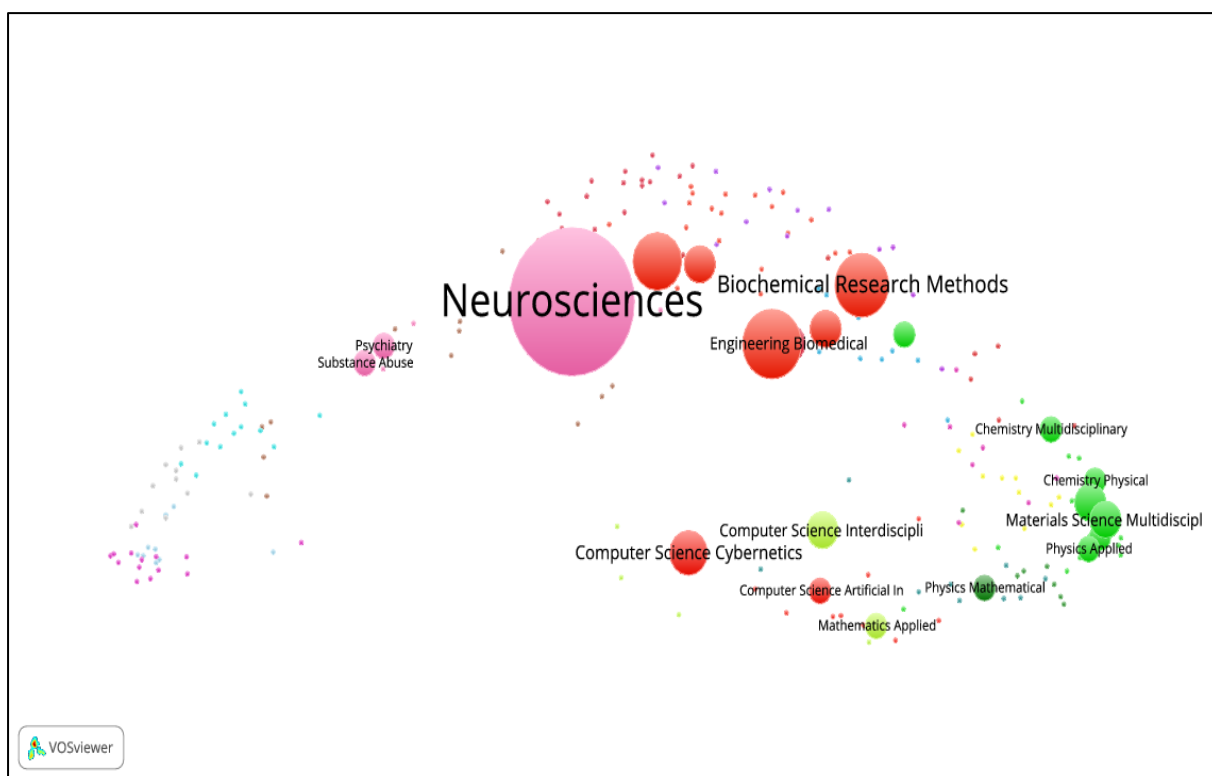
Neurosciences

Biochemical Research Methods

Engineering Biomedical

Psychiatry

Substance Abuse

Chemistry Multidisciplinary

Chemistry Physical

Materials Science Multidiscipl

Physics Applied

Computer Science Interdiscipli

Computer Science Cybernetics

Computer Science Artificial In

Physics Mathematical

Mathematics Applied

VOSviewer